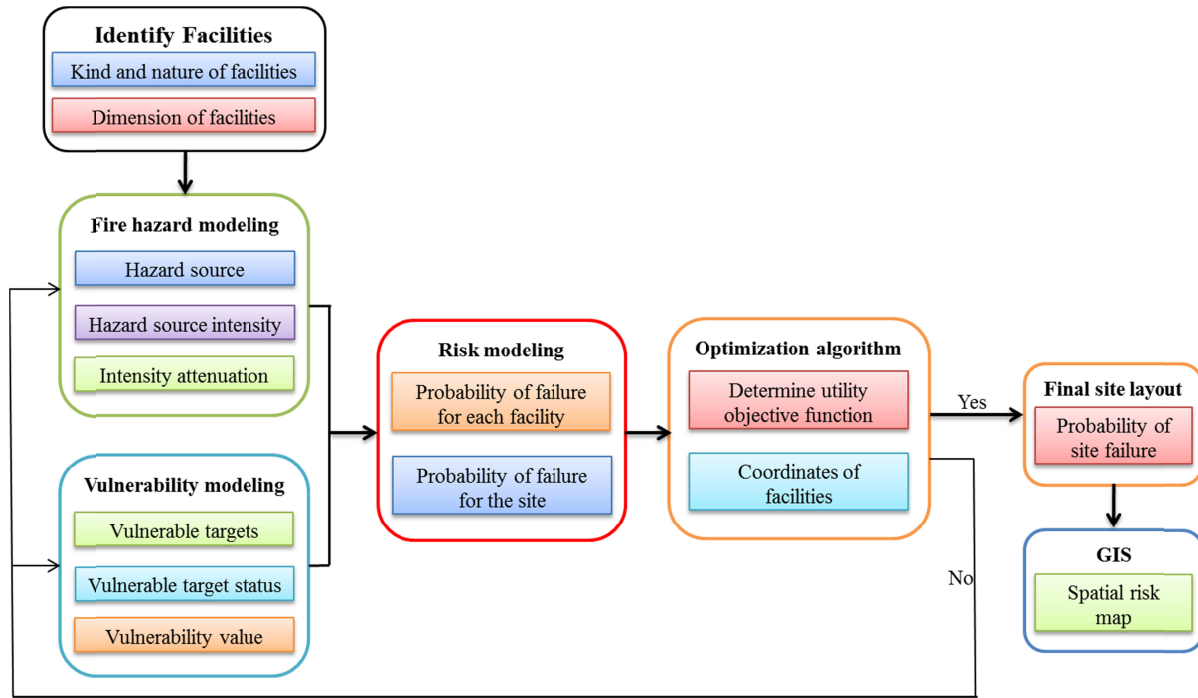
Identify Facilities

Kind and nature of facilities

Dimension of facilities

Fire hazard modeling

Hazard source

Hazard source intensity

Intensity attenuation

Vulnerability modeling

Vulnerable targets

Vulnerable target status

Vulnerability value

Risk modeling

Probability of failure for each facility

Probability of failure for the site

Optimization algorithm

Determine utility objective function

Coordinates of facilities

Yes

No

Final site layout

Probability of site failure

GIS

Spatial risk map